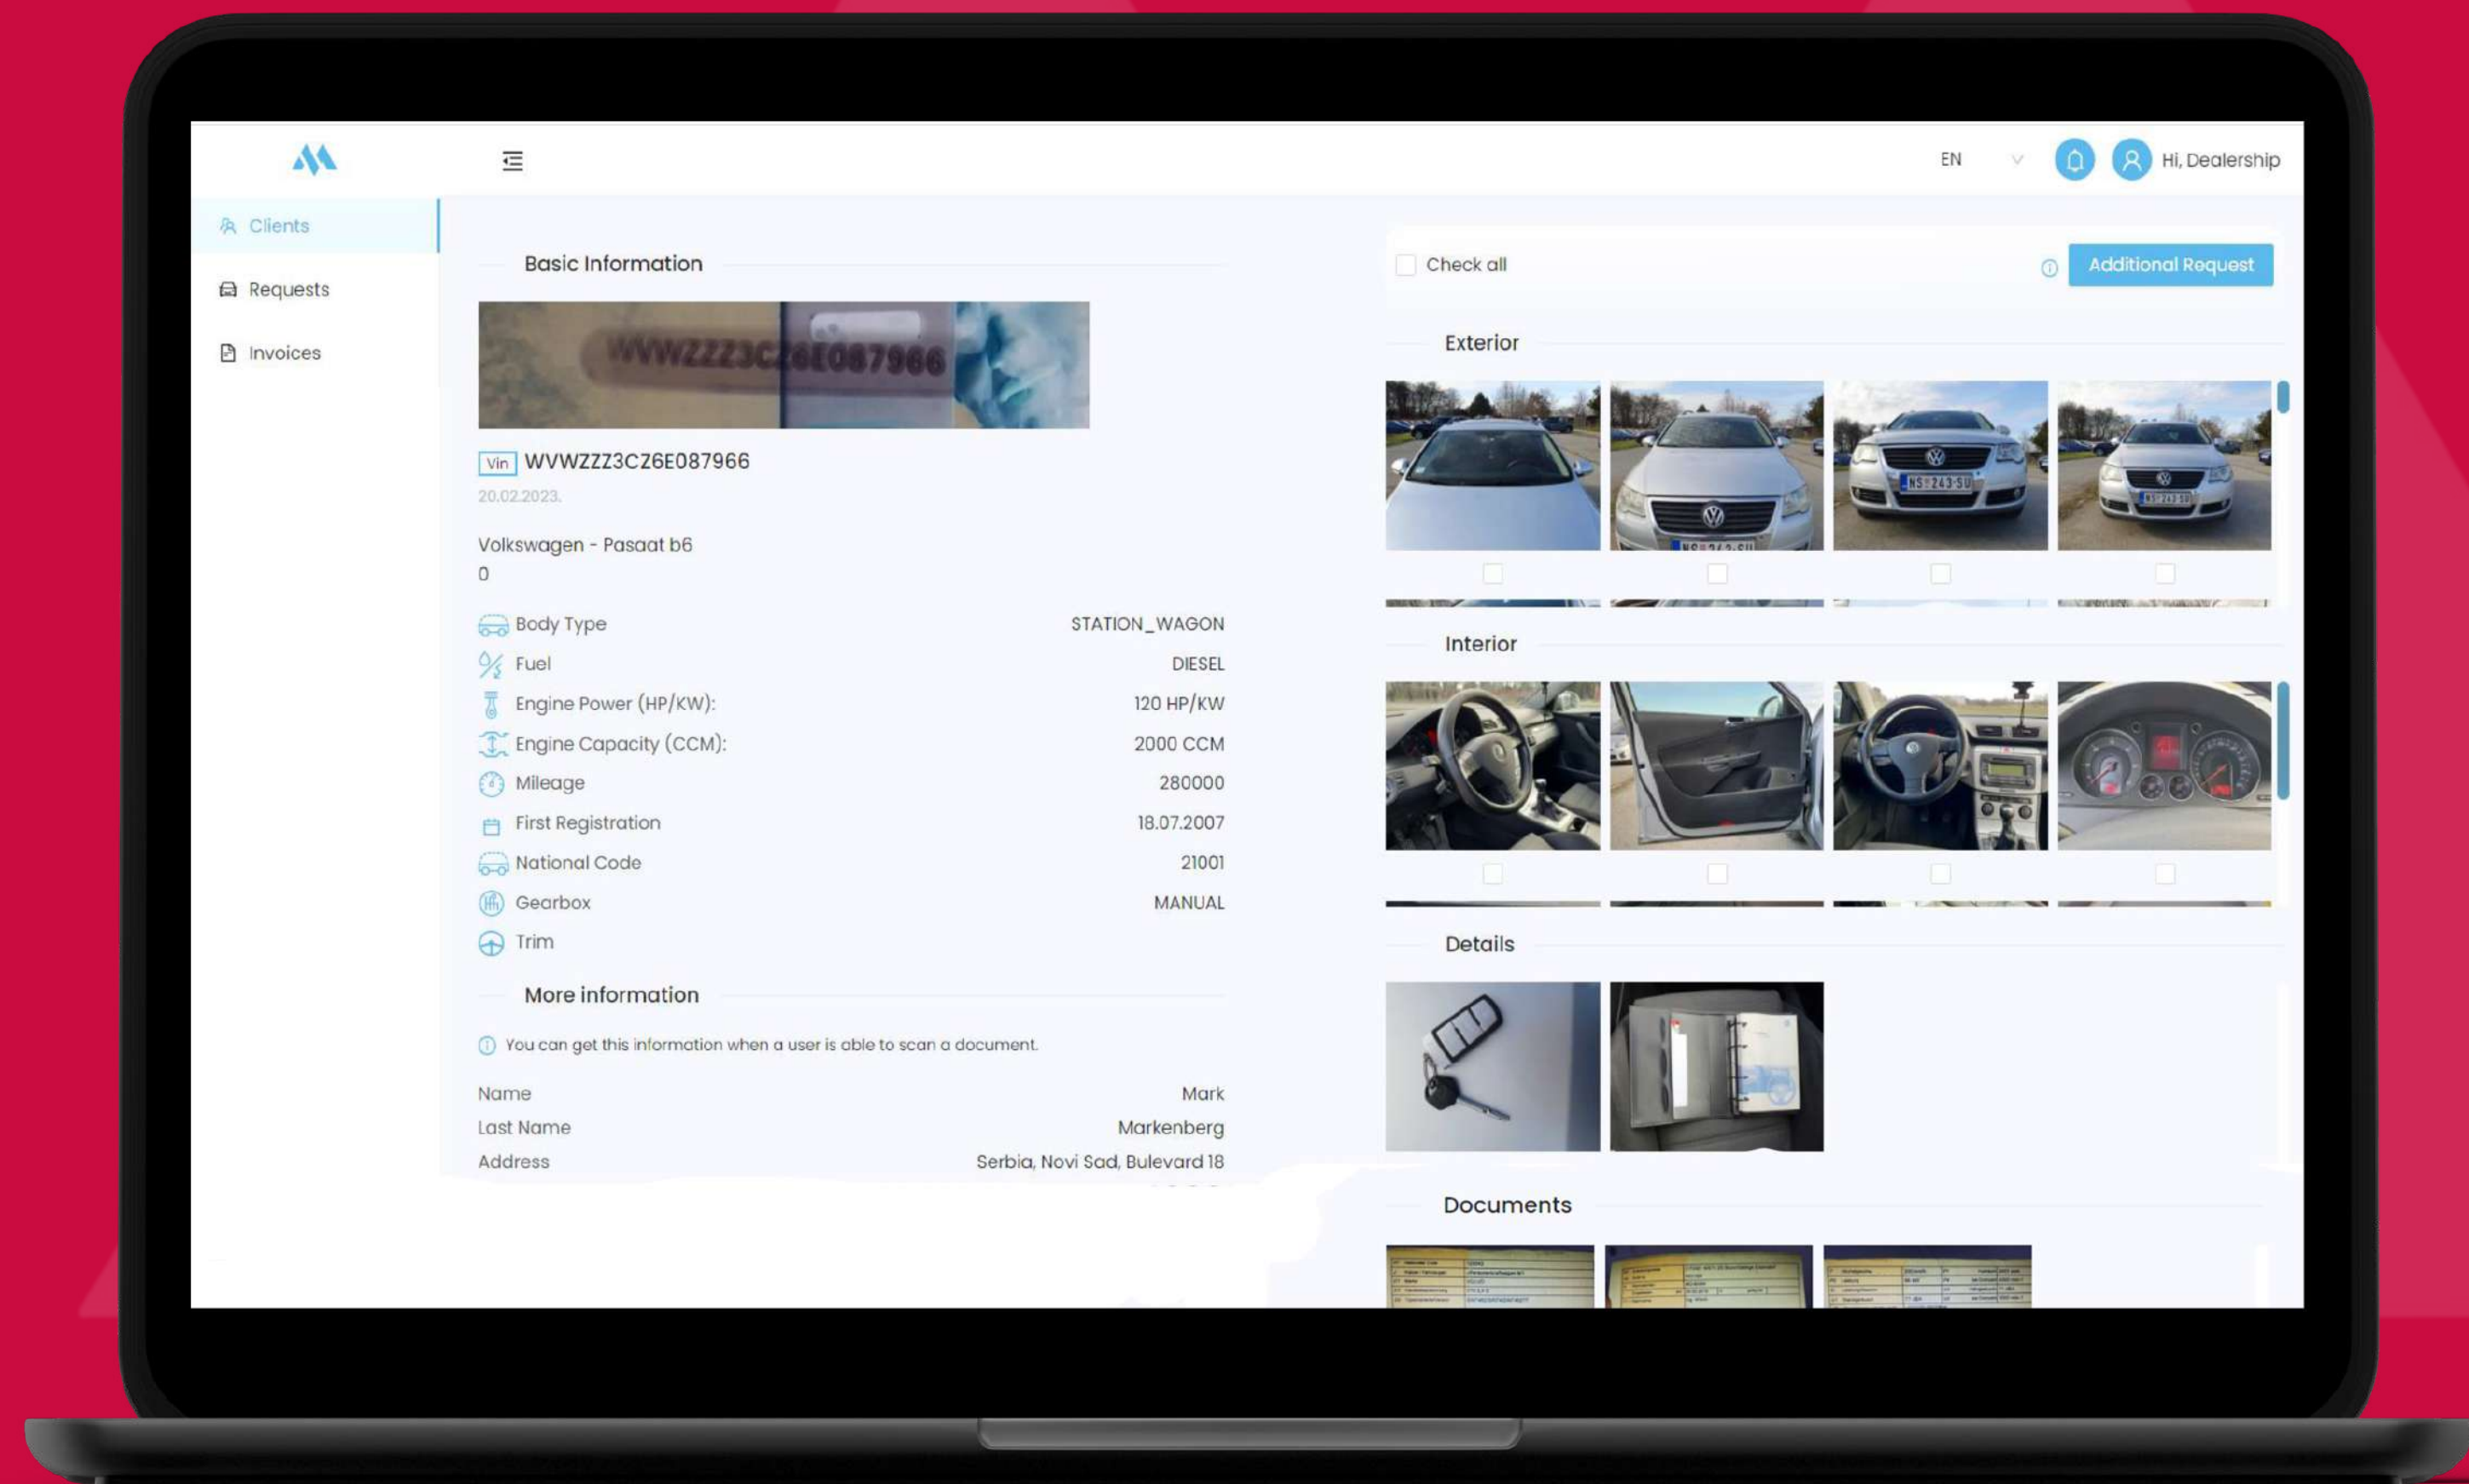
EN
Hi, Dealership

Clients
Requests
Invoices

Basic Information

WVWZZZ3CZ6E087966

Vin WVWZZZ3CZ6E087966
20.02.2023.

Volkswagen - Pasaat b6
0

| | |
|---|---|
| Body Type | STATION_WAGON |
| Fuel | DIESEL |
| Engine Power (HP/KW): | 120 HP/KW |
| Engine Capacity (CCM): | 2000 CCM |
| Mileage | 280000 |
| First Registration | 18.07.2007 |
| National Code | 21001 |
| Gearbox | MANUAL |
| Trim | |

More information

You can get this information when a user is able to scan a document.

| | |
|---|---|
| Name | Mark |
| Last Name | Markenberg |
| Address | Serbia, Novi Sad, Bulevard 18 |

Check all
Additional Request

Exterior

NS 243 SU

Interior

Details

Documents